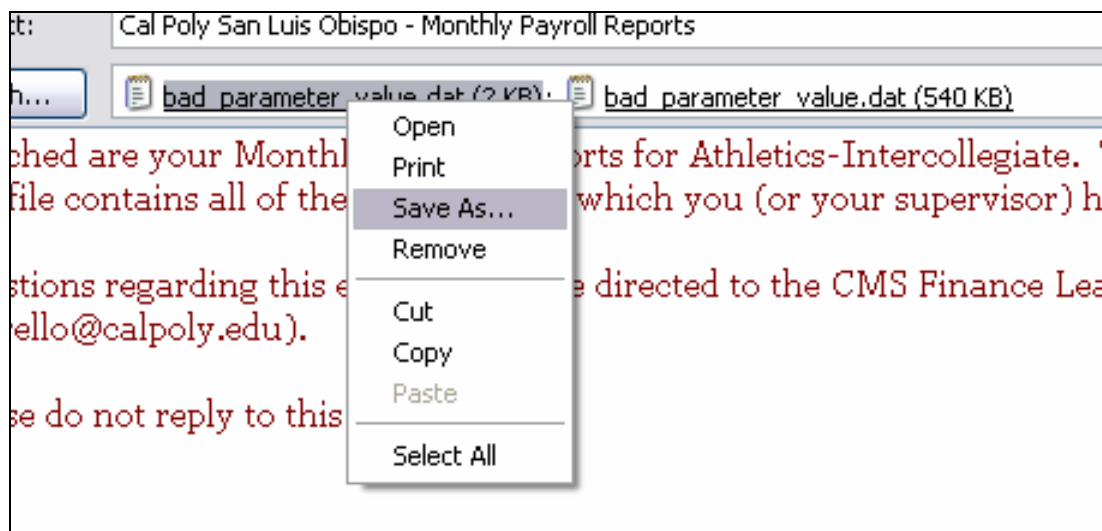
t: Cal Poly San Luis Obispo - Monthly Payroll Reports

h... bad_parameter_value.dat (2 KB); bad_parameter_value.dat (540 KB)

ched are your Monthl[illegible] orts for Athletics-Intercollegiate.
file contains all of the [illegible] which you (or your supervisor) h

stions regarding this e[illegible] e directed to the CMS Finance Lea
ello@calpoly.edu).

se do not reply to this

Open
Print
Save As...
Remove
Cut
Copy
Paste
Select All